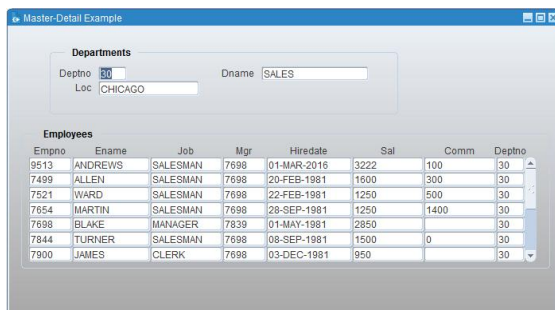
Master-Detail Example

Departments

Deptno 30 Dname SALES
Loc CHICAGO

Employees

| Empno | Ename | Job | Mgr | Hiredate | Sal | Comm | Deptno |
|---|---|---|---|---|---|---|---|
| 9513 | ANDREWS | SALESMAN | 7698 | 01-MAR-2016 | 3222 | 100 | 30 |
| 7499 | ALLEN | SALESMAN | 7698 | 20-FEB-1981 | 1600 | 300 | 30 |
| 7521 | WARD | SALESMAN | 7698 | 22-FEB-1981 | 1250 | 500 | 30 |
| 7654 | MARTIN | SALESMAN | 7698 | 28-SEP-1981 | 1250 | 1400 | 30 |
| 7698 | BLAKE | MANAGER | 7839 | 01-MAY-1981 | 2850 | | 30 |
| 7844 | TURNER | SALESMAN | 7698 | 08-SEP-1981 | 1500 | 0 | 30 |
| 7900 | JAMES | CLERK | 7698 | 03-DEC-1981 | 950 | | 30 |